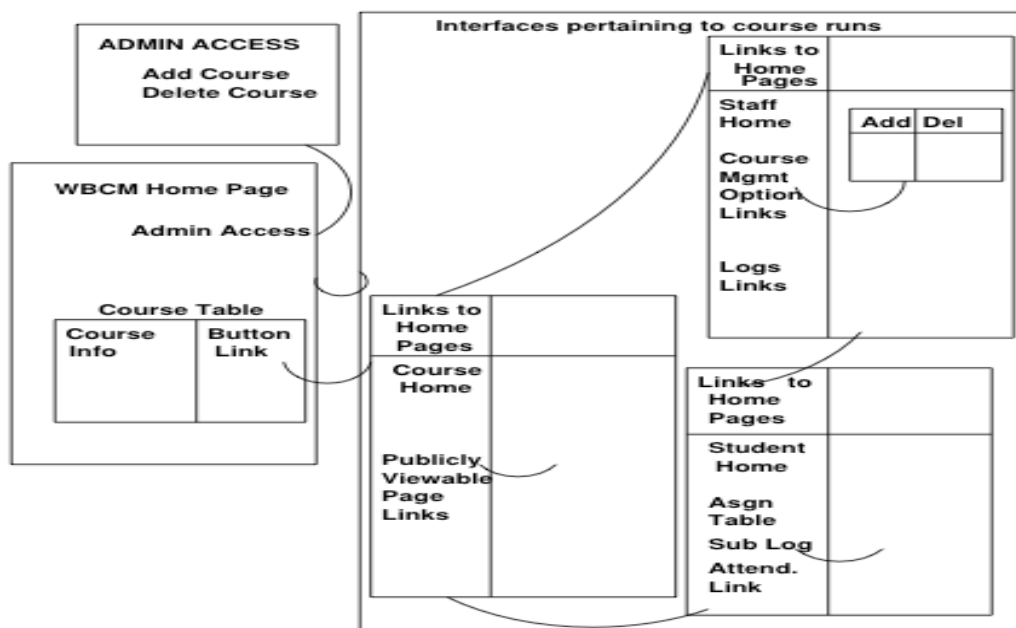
ADMIN ACCESS
Add Course
Delete Course

WBCM Home Page
Admin Access

Course Table

| Course Info | Button Link |
|---|---|

Interfaces pertaining to course runs

Links to Home Pages
Staff Home
Course Mgmt Option Links
Logs Links

| Add | Del |
|---|---|

Links to Home Pages
Course Home
Publicly Viewable Page Links

Links to Home Pages
Student Home
Asgn Table
Sub Log
Attend. Link